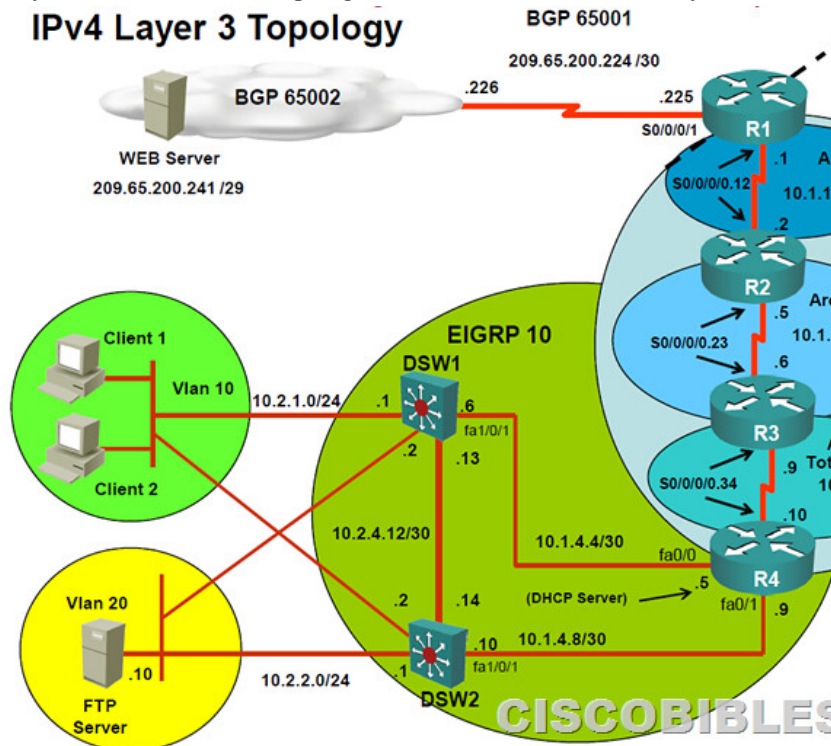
IPv4 Layer 3 Topology

BGP 65001

209.65.200.224 /30

BGP 65002

.226

.225

S0/0/0/1

R1

WEB Server

209.65.200.241 /29

.1

A

S0/0/0/0.12

10.1.1

.2

R2

.5

Are

S0/0/0/0.23

10.1.

.6

R3

A

Tot

.9

S0/0/0/0.34

10

.10

EIGRP 10

Client 1

DSW1

Vlan 10

10.2.1.0/24

.1

.6

fa1/0/1

.2

.13

Client 2

10.2.4.12/30

10.1.4.4/30

fa0/0

R4

.5

(DHCP Server)

fa0/1

.9

.2

.14

Vlan 20

.10

10.1.4.8/30

fa1/0/1

.10

.1

10.2.2.0/24

FTP Server

DSW2

CISCOBIBLES